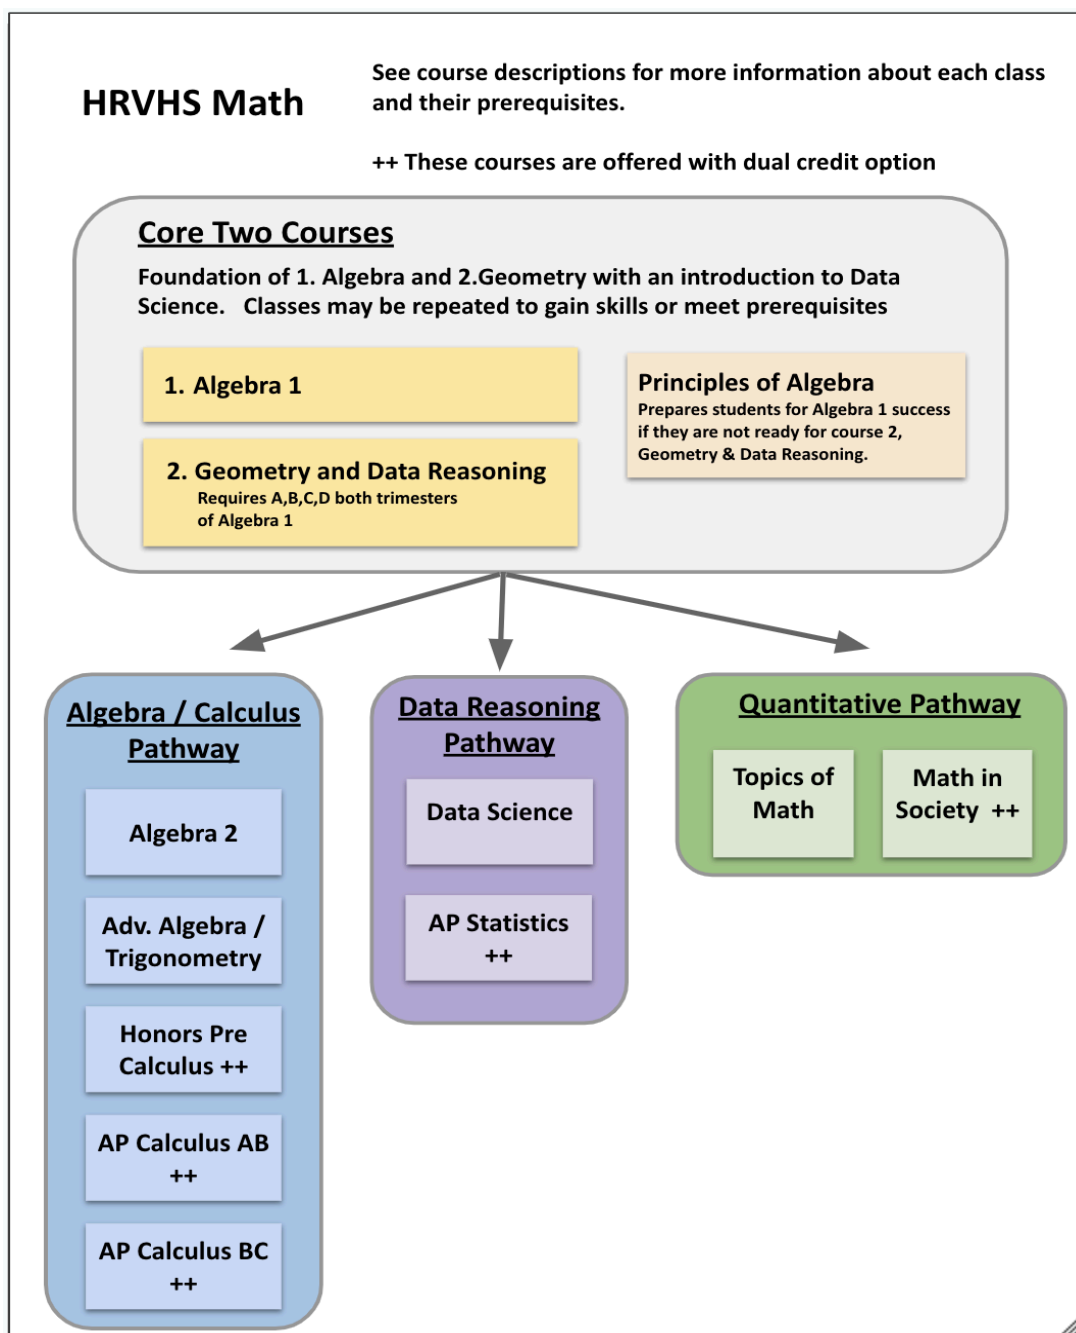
HRVHS Math

See course descriptions for more information about each class and their prerequisites.

++ These courses are offered with dual credit option

Core Two Courses

Foundation of 1. Algebra and 2.Geometry with an introduction to Data Science. Classes may be repeated to gain skills or meet prerequisites

1. Algebra 1

2. Geometry and Data Reasoning
Requires A,B,C,D both trimesters of Algebra 1

Principles of Algebra
Prepares students for Algebra 1 success if they are not ready for course 2, Geometry & Data Reasoning.

Algebra / Calculus Pathway

Algebra 2

Adv. Algebra / Trigonometry

Honors Pre Calculus ++

AP Calculus AB ++

AP Calculus BC ++

Data Reasoning Pathway

Data Science

AP Statistics ++

Quantitative Pathway

Topics of Math

Math in Society ++